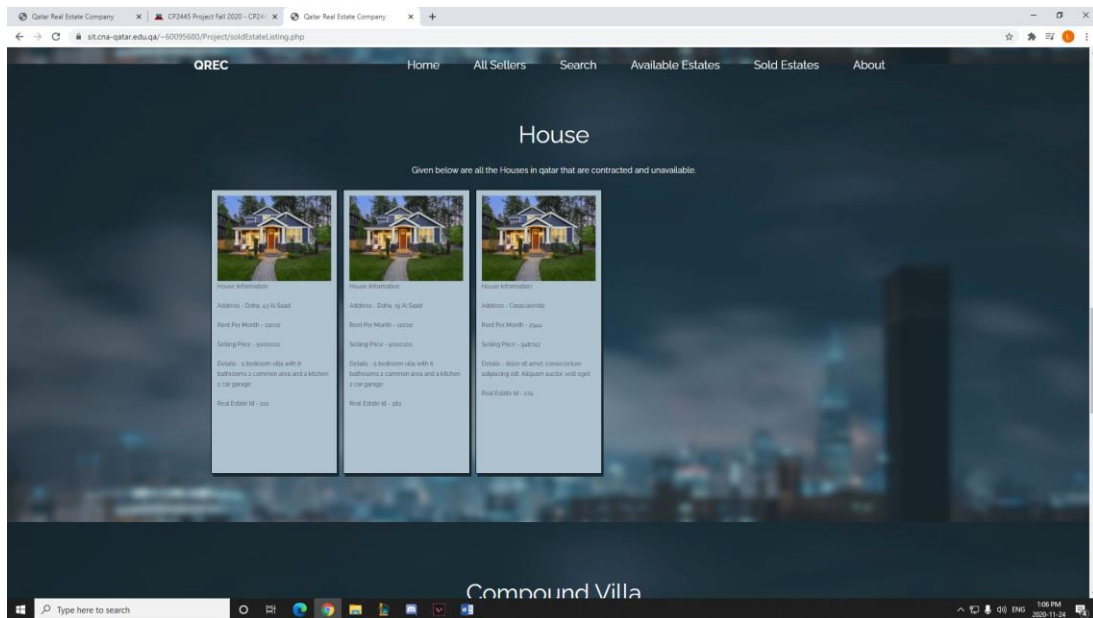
Qatar Real Estate Company | CP2445 Project Fall 2020 - CP24 | Qatar Real Estate Company

sit.cna-qatar.edu.qa/~60095680/Project/soldEstateListing.php

QREC

Home All Sellers Search Available Estates Sold Estates About

House

Given below are all the Houses in qatar that are contracted and unavailable.

House Information

Address - Doha, 43 Al Saad

Rent Per Month - 10000

Selling Price - 9000000

Details - 5 bedroom villa with 6 bathrooms 2 common area and a kitchen 2 car garage

Real Estate Id - 202

House Information

Address - Doha, 19 Al Saad

Rent Per Month - 11000

Selling Price - 9000100

Details - 5 bedroom villa with 6 bathrooms 2 common area and a kitchen 2 car garage

Real Estate Id - 362

House Information

Address - Casacalenda

Rent Per Month - 2942

Selling Price - 948743

Details - dolor sit amet, consectetuer adipiscing elit. Aliquam auctor velit eget

Real Estate Id - 274

Compound Villa

Type here to search

1:06 PM 2020-11-24 ENG